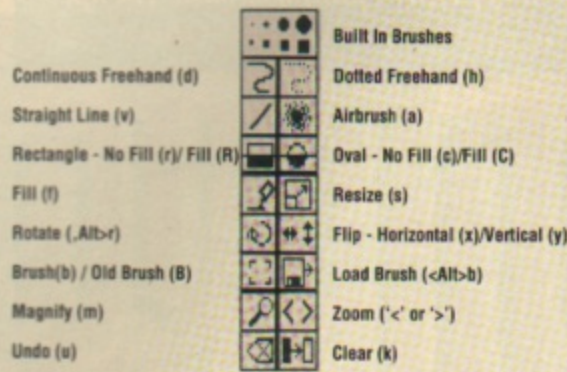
Built In Brushes

Continuous Freehand (d)

Dotted Freehand (h)

Straight Line (v)

Airbrush (a)

Rectangle - No Fill (r)/ Fill (R)

Oval - No Fill (c)/Fill (C)

Fill (f)

Resize (s)

Rotate (.Alt>r)

Flip - Horizontal (x)/Vertical (y)

Brush(b) / Old Brush (B)

Load Brush (<Alt>b)

Magnify (m)

Zoom ('<' or '>')

Undo (u)

Clear (k)